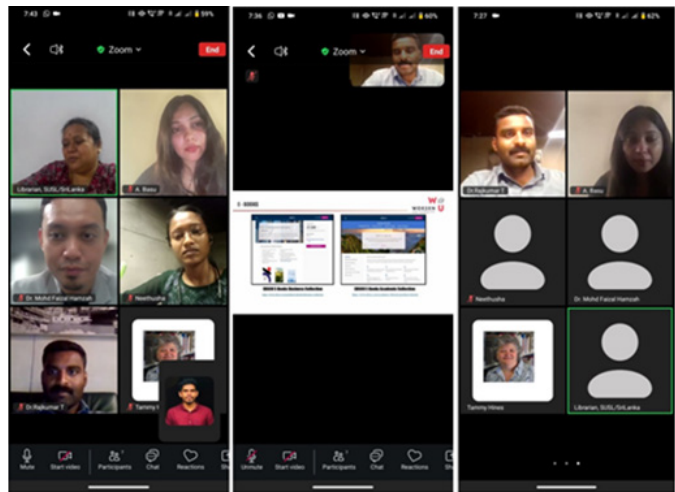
7:43 59%

Zoom

End

Librarian, SUSL/SriLanka

A. Basu

Dr. Mohd Faizal Hamzah

Neethusha

Dr.Rajkumar T

Tammy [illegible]

Mute

Start video

Participants

Chat

Reactions

7:36 60%

Zoom

End

E-BOOKS

W U

WORLD U

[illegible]

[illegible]

Unmute

Start video

Participants

Chat

Reactions

7:27 62%

Dr.Rajkumar T

A. Basu

Neethusha

Dr. Mohd Faizal Hamzah

Tammy Hines

Librarian, SUSL/SriLanka